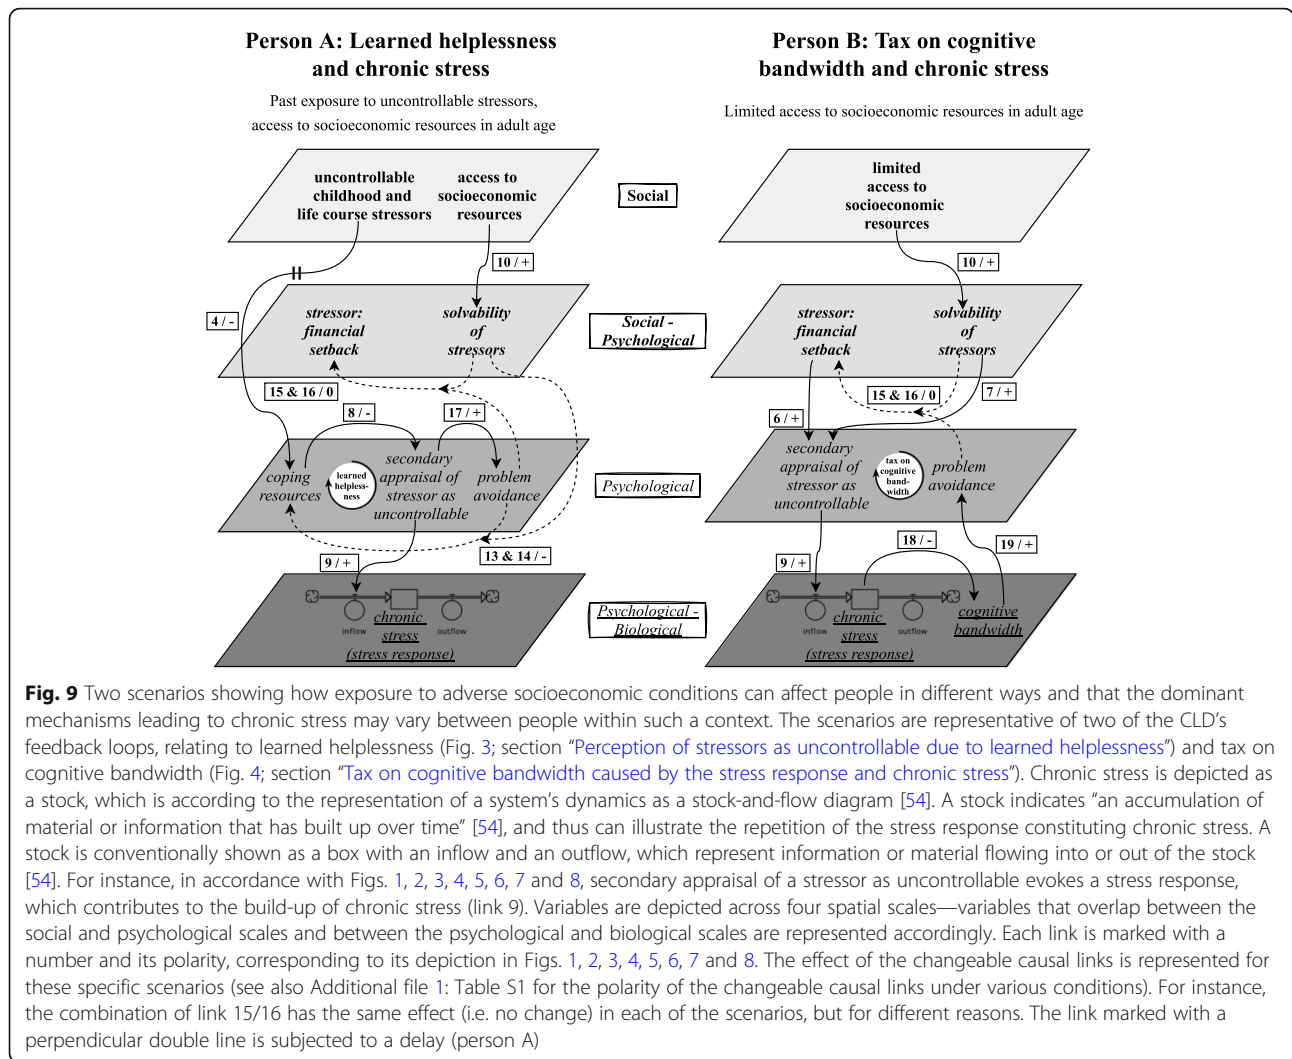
Person A: Learned helplessness and chronic stress

Past exposure to uncontrollable stressors, access to socioeconomic resources in adult age

uncontrollable childhood and life course stressors

access to socioeconomic resources

Social

10 / +

4 / -

stressor: financial setback

solvability of stressors

Social - Psychological

15 & 16 / 0

8 / -

17 / +

coping resources

learned helplessness

secondary appraisal of stressor as uncontrollable

problem avoidance

Psychological

9 / +

13 & 14 / -

inflow

chronic stress (stress response)

outflow

Psychological - Biological

Person B: Tax on cognitive bandwidth and chronic stress

Limited access to socioeconomic resources in adult age

limited access to socioeconomic resources

10 / +

stressor: financial setback

solvability of stressors

15 & 16 / 0

7 / +

6 / +

secondary appraisal of stressor as uncontrollable

tax on cognitive bandwidth

problem avoidance

18 / -

19 / +

9 / +

inflow

chronic stress (stress response)

outflow

cognitive bandwidth

**Fig. 9** Two scenarios showing how exposure to adverse socioeconomic conditions can affect people in different ways and that the dominant mechanisms leading to chronic stress may vary between people within such a context. The scenarios are representative of two of the CLD's feedback loops, relating to learned helplessness (Fig. 3; section "Perception of stressors as uncontrollable due to learned helplessness") and tax on cognitive bandwidth (Fig. 4; section "Tax on cognitive bandwidth caused by the stress response and chronic stress"). Chronic stress is depicted as a stock, which is according to the representation of a system's dynamics as a stock-and-flow diagram [54]. A stock indicates "an accumulation of material or information that has built up over time" [54], and thus can illustrate the repetition of the stress response constituting chronic stress. A stock is conventionally shown as a box with an inflow and an outflow, which represent information or material flowing into or out of the stock [54]. For instance, in accordance with Figs. 1, 2, 3, 4, 5, 6, 7 and 8, secondary appraisal of a stressor as uncontrollable evokes a stress response, which contributes to the build-up of chronic stress (link 9). Variables are depicted across four spatial scales—variables that overlap between the social and psychological scales and between the psychological and biological scales are represented accordingly. Each link is marked with a number and its polarity, corresponding to its depiction in Figs. 1, 2, 3, 4, 5, 6, 7 and 8. The effect of the changeable causal links is represented for these specific scenarios (see also Additional file 1: Table S1 for the polarity of the changeable causal links under various conditions). For instance, the combination of link 15/16 has the same effect (i.e. no change) in each of the scenarios, but for different reasons. The link marked with a perpendicular double line is subjected to a delay (person A)